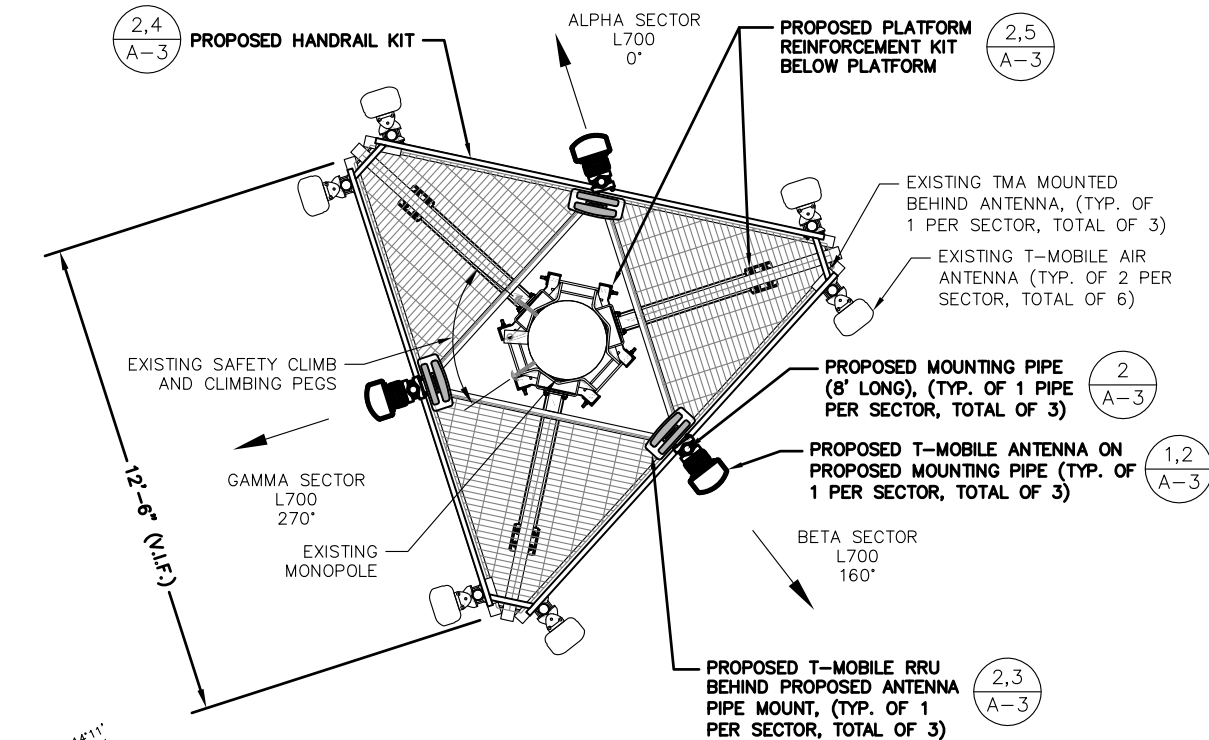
2,4
A-3
PROPOSED HANDRAIL KIT

ALPHA SECTOR
L700
0°

PROPOSED PLATFORM REINFORCEMENT KIT BELOW PLATFORM
2,5
A-3

EXISTING TMA MOUNTED BEHIND ANTENNA, (TYP. OF 1 PER SECTOR, TOTAL OF 3)

EXISTING T-MOBILE AIR ANTENNA (TYP. OF 2 PER SECTOR, TOTAL OF 6)

EXISTING SAFETY CLIMB AND CLIMBING PEGS

PROPOSED MOUNTING PIPE (8' LONG), (TYP. OF 1 PIPE PER SECTOR, TOTAL OF 3)
2
A-3

PROPOSED T-MOBILE ANTENNA ON PROPOSED MOUNTING PIPE (TYP. OF 1 PER SECTOR, TOTAL OF 3)
1,2
A-3

12'-6" (V.I.F.)

GAMMA SECTOR
L700
270°

EXISTING MONOPOLE

BETA SECTOR
L700
160°

PROPOSED T-MOBILE RRU BEHIND PROPOSED ANTENNA PIPE MOUNT, (TYP. OF 1 PER SECTOR, TOTAL OF 3)
2,3
A-3

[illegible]4'11'